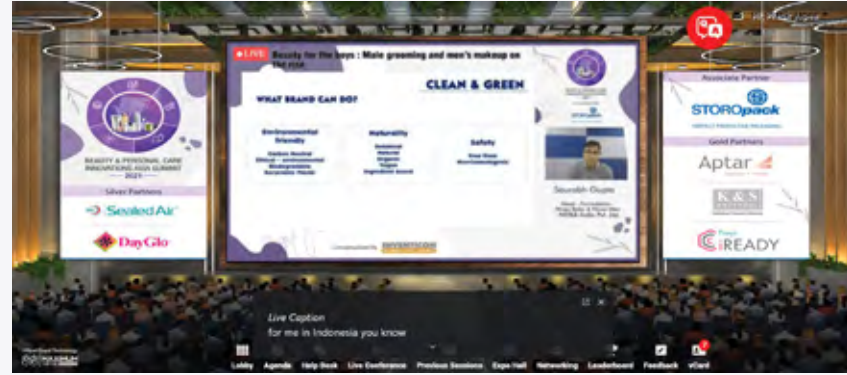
BEAUTY & PERSONAL CARE INNOVATIONS ASIA SUMMIT 2021

Silver Partners

SealedAir

DayGlo

LIVE Beauty for the boys : Male grooming and men's makeup on the rise

CLEAN & GREEN

WHAT BRAND CAN DO?

Environmental friendly
Carbon Neutral
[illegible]
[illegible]
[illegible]

Naturality
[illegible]
Natural
Organic
Vegan
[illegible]

Safety
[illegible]
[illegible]

Saurabh Gupta

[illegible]

Associate Partner

STOROpack

Gold Partners

Aptar

K&S

READY

Live Caption
for me in Indonesia you know

Lobby Agenda Help Desk Live Conference Previous Sessions Expo Hall Networking Leaderboard Feedback vCard